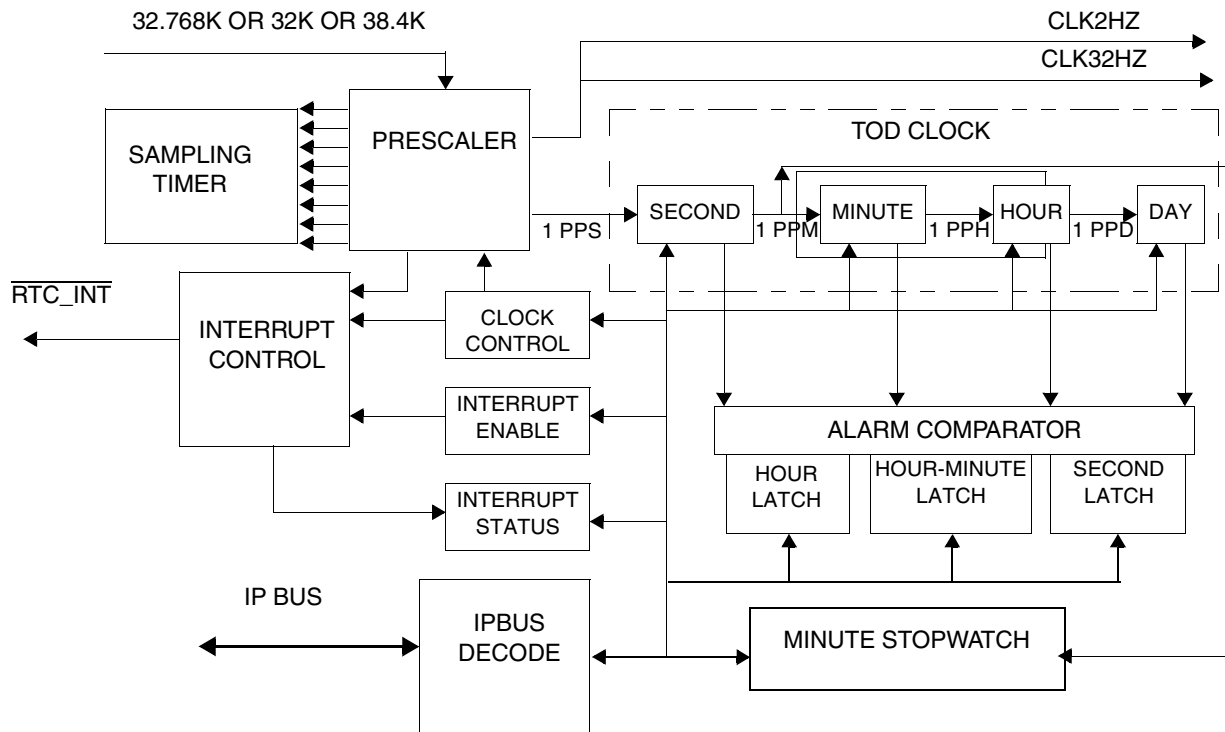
32.768K OR 32K OR 38.4K

CLK2HZ

CLK32HZ

SAMPLING TIMER

PRESCALER

TOD CLOCK

1 PPS

SECOND

1 PPM

MINUTE

1 PPH

HOUR

1 PPD

DAY

$\overline{RTC\_INT}$

INTERRUPT CONTROL

CLOCK CONTROL

INTERRUPT ENABLE

ALARM COMPARATOR

HOUR LATCH

HOUR-MINUTE LATCH

SECOND LATCH

INTERRUPT STATUS

IP BUS

IPBUS DECODE

MINUTE STOPWATCH